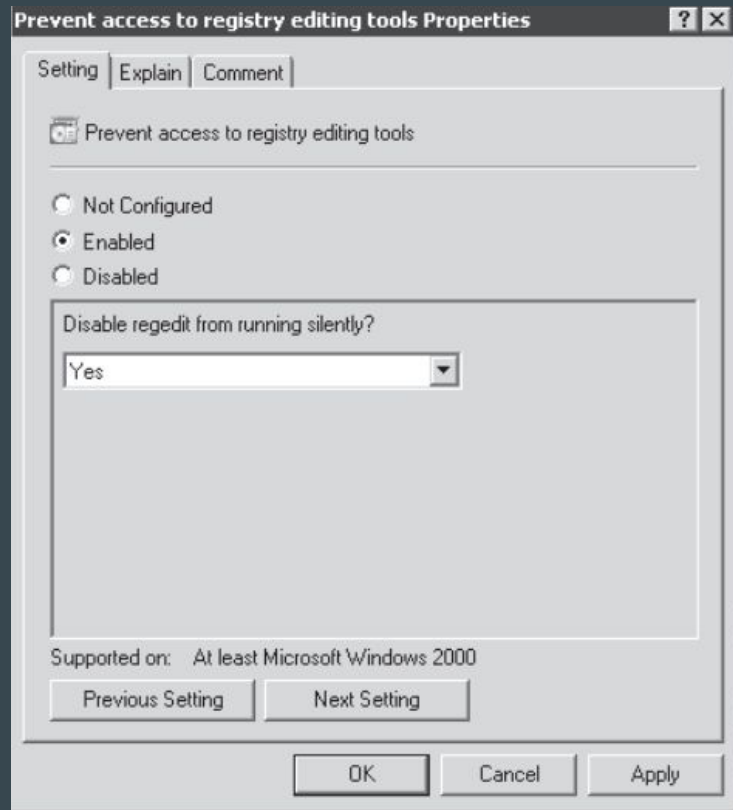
Prevent access to registry editing tools Properties

? X

Setting | Explain | Comment

Prevent access to registry editing tools

Not Configured
Enabled
Disabled

Disable regedit from running silently?

Yes

Supported on: At least Microsoft Windows 2000

Previous Setting | Next Setting

OK | Cancel | Apply